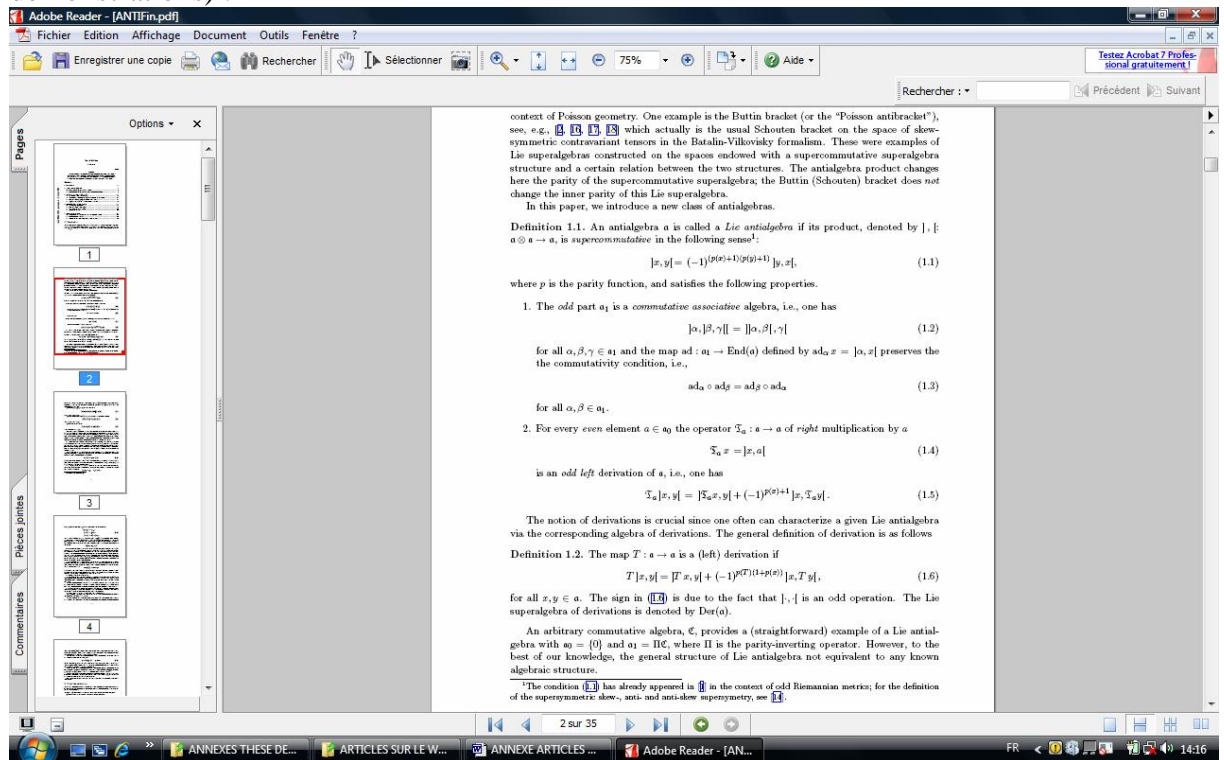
Adobe Reader - [ANTIFin.pdf]

Fichier Edition Affichage Document Outils Fenêtre ?

Enregistrer une copie Rechercher Sélectionner 75% Aide

Testez Acrobat 7 Professional gratuitement !

Rechercher : Précédent Suivant

Options ×

Pages

1

2

3

4

Pièces jointes

Commentaires

context of Poisson geometry. One example is the Buttin bracket (or the "Poisson antibracket"), see, e.g., [2, 16, 17, 18] which actually is the usual Schouten bracket on the space of skew-symmetric contravariant tensors in the Batalin-Vilkovisky formalism. These were examples of Lie superalgebras constructed on the spaces endowed with a supercommutative superalgebra structure and a certain relation between the two structures. The antialgebra product changes here the parity of the supercommutative superalgebra; the Buttin (Schouten) bracket does *not* change the inner parity of this Lie superalgebra.

In this paper, we introduce a new class of antialgebras.

Definition 1.1. An antialgebra $\mathfrak{a}$ is called a *Lie antialgebra* if its product, denoted by $]\,,[$ : $\mathfrak{a}\otimes\mathfrak{a}\to\mathfrak{a}$, is *supercommutative* in the following sense¹:

$]x,y[=(-1)^{(p(x)+1)(p(y)+1)}\,]y,x[,$ (1.1)

where $p$ is the parity function, and satisfies the following properties.

1. The *odd* part $\mathfrak{a}_1$ is a *commutative associative* algebra, i.e., one has

$]\alpha,]\beta,\gamma[[=]]\alpha,\beta[,\gamma[$ (1.2)

for all $\alpha,\beta,\gamma\in\mathfrak{a}_1$ and the map ad : $\mathfrak{a}_1\to\mathrm{End}(\mathfrak{a})$ defined by $\mathrm{ad}_\alpha x=]\alpha,x[$ preserves the the commutativity condition, i.e.,

$\mathrm{ad}_\alpha\circ\mathrm{ad}_\beta=\mathrm{ad}_\beta\circ\mathrm{ad}_\alpha$ (1.3)

for all $\alpha,\beta\in\mathfrak{a}_1$.

2. For every *even* element $a\in\mathfrak{a}_0$ the operator $\mathfrak{T}_a:\mathfrak{a}\to\mathfrak{a}$ of *right* multiplication by $a$

$\mathfrak{T}_a\,x=]x,a[$ (1.4)

is an *odd left* derivation of $\mathfrak{a}$, i.e., one has

$\mathfrak{T}_a]x,y[=]\mathfrak{T}_ax,y[+(-1)^{p(x)+1}]x,\mathfrak{T}_ay[.$ (1.5)

The notion of derivations is crucial since one often can characterize a given Lie antialgebra via the corresponding algebra of derivations. The general definition of derivation is as follows

Definition 1.2. The map $T:\mathfrak{a}\to\mathfrak{a}$ is a (left) derivation if

$T]x,y[=]T\,x,y[+(-1)^{p(T)(1+p(x))}]x,T\,y[,$ (1.6)

for all $x,y\in\mathfrak{a}$. The sign in (1.6) is due to the fact that $]\cdot,\cdot[$ is an odd operation. The Lie superalgebra of derivations is denoted by Der($\mathfrak{a}$).

An arbitrary commutative algebra, $\mathfrak{C}$, provides a (straightforward) example of a Lie antialgebra with $\mathfrak{a}_0=\{0\}$ and $\mathfrak{a}_1=\Pi\mathfrak{C}$, where $\Pi$ is the parity-inverting operator. However, to the best of our knowledge, the general structure of Lie antialgebra not equivalent to any known algebraic structure.

¹The condition (1.1) has already appeared in [8] in the context of odd Riemannian metrics; for the definition of the supersymmetric skew-, anti- and anti-skew supersymmetry, see [14].

2 sur 35

ANNEXES THESE DE... ARTICLES SUR LE W... ANNEXE ARTICLES ... Adobe Reader - [AN...

FR 14:16